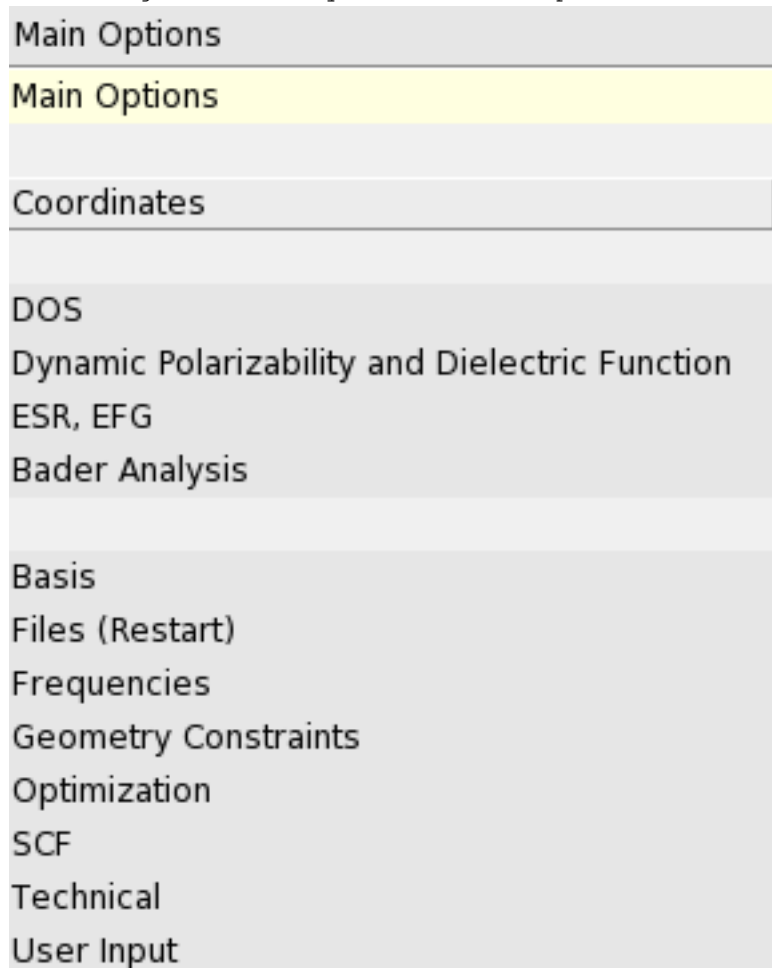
Main Options

Main Options

Coordinates

DOS
Dynamic Polarizability and Dielectric Function
ESR, EFG
Bader Analysis

Basis
Files (Restart)
Frequencies
Geometry Constraints
Optimization
SCF
Technical
User Input